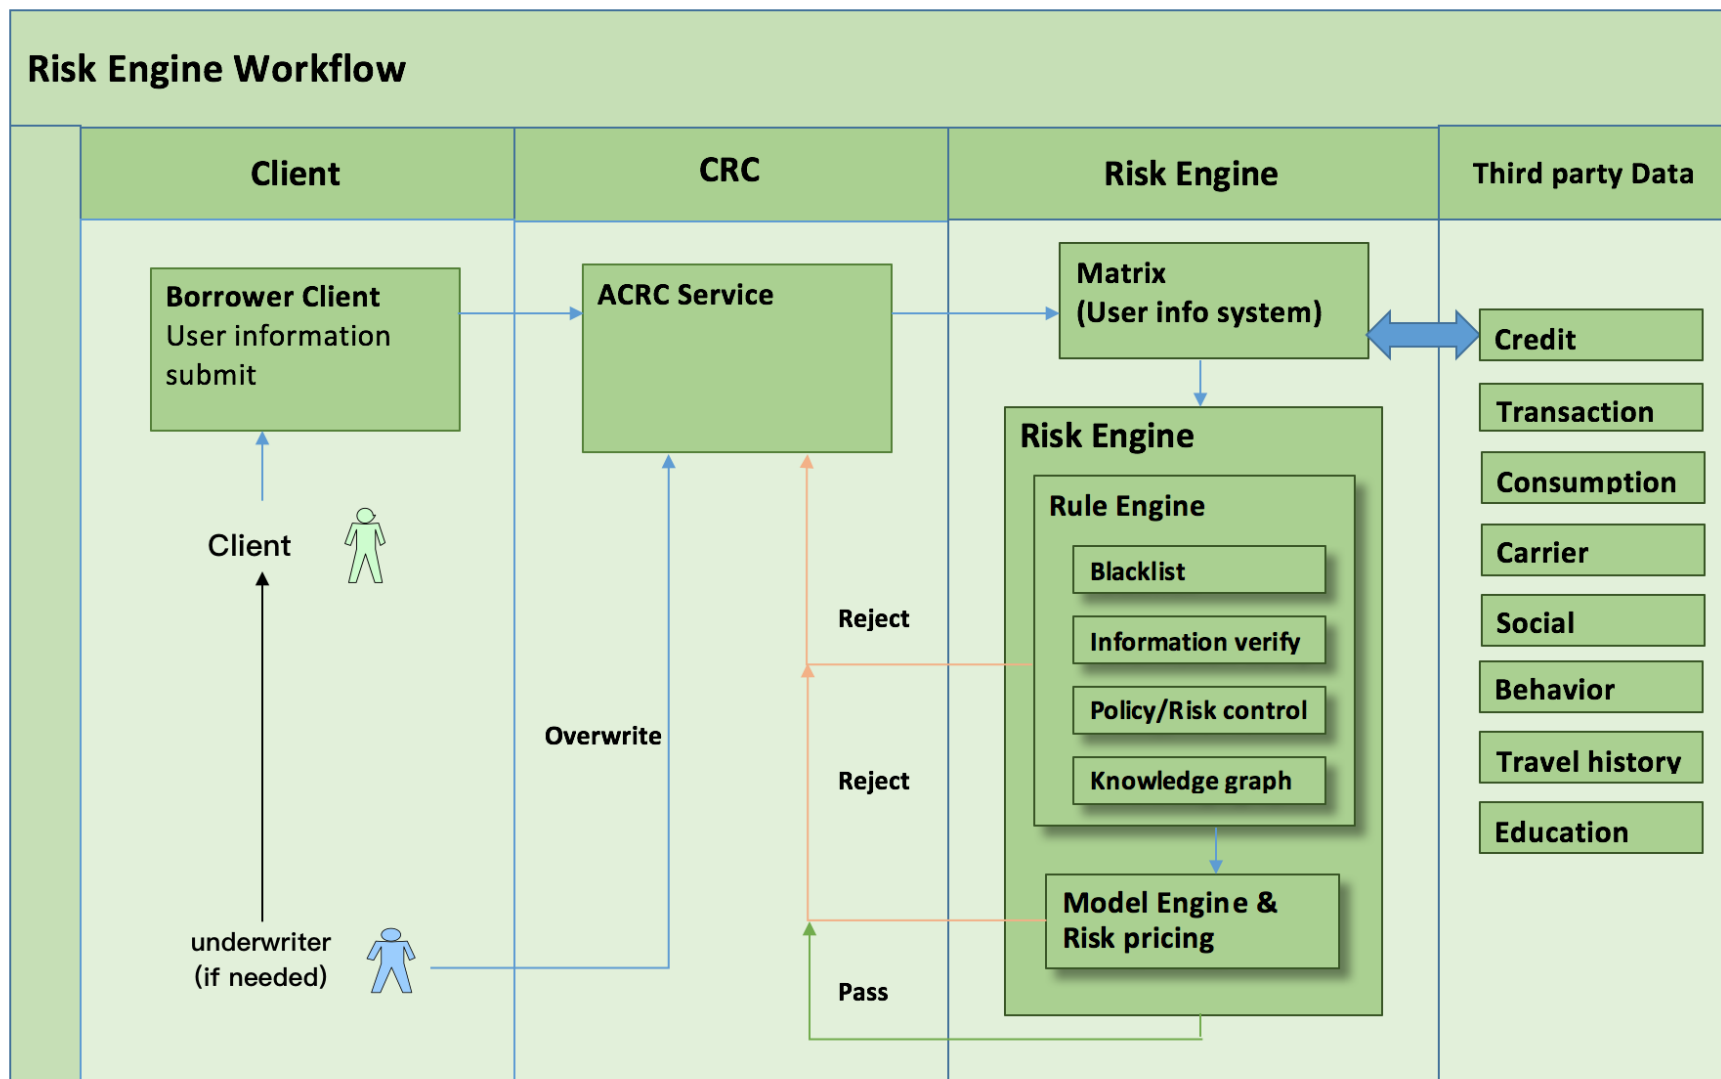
Risk Engine Workflow

Client

CRC

Risk Engine

Third party Data

Borrower Client
User information submit

ACRC Service

Matrix
(User info system)

Credit

Transaction

Consumption

Carrier

Social

Behavior

Travel history

Education

Risk Engine

Rule Engine

Blacklist

Information verify

Policy/Risk control

Knowledge graph

Model Engine &
Risk pricing

Client

Reject

Overwrite

Reject

underwriter
(if needed)

Pass